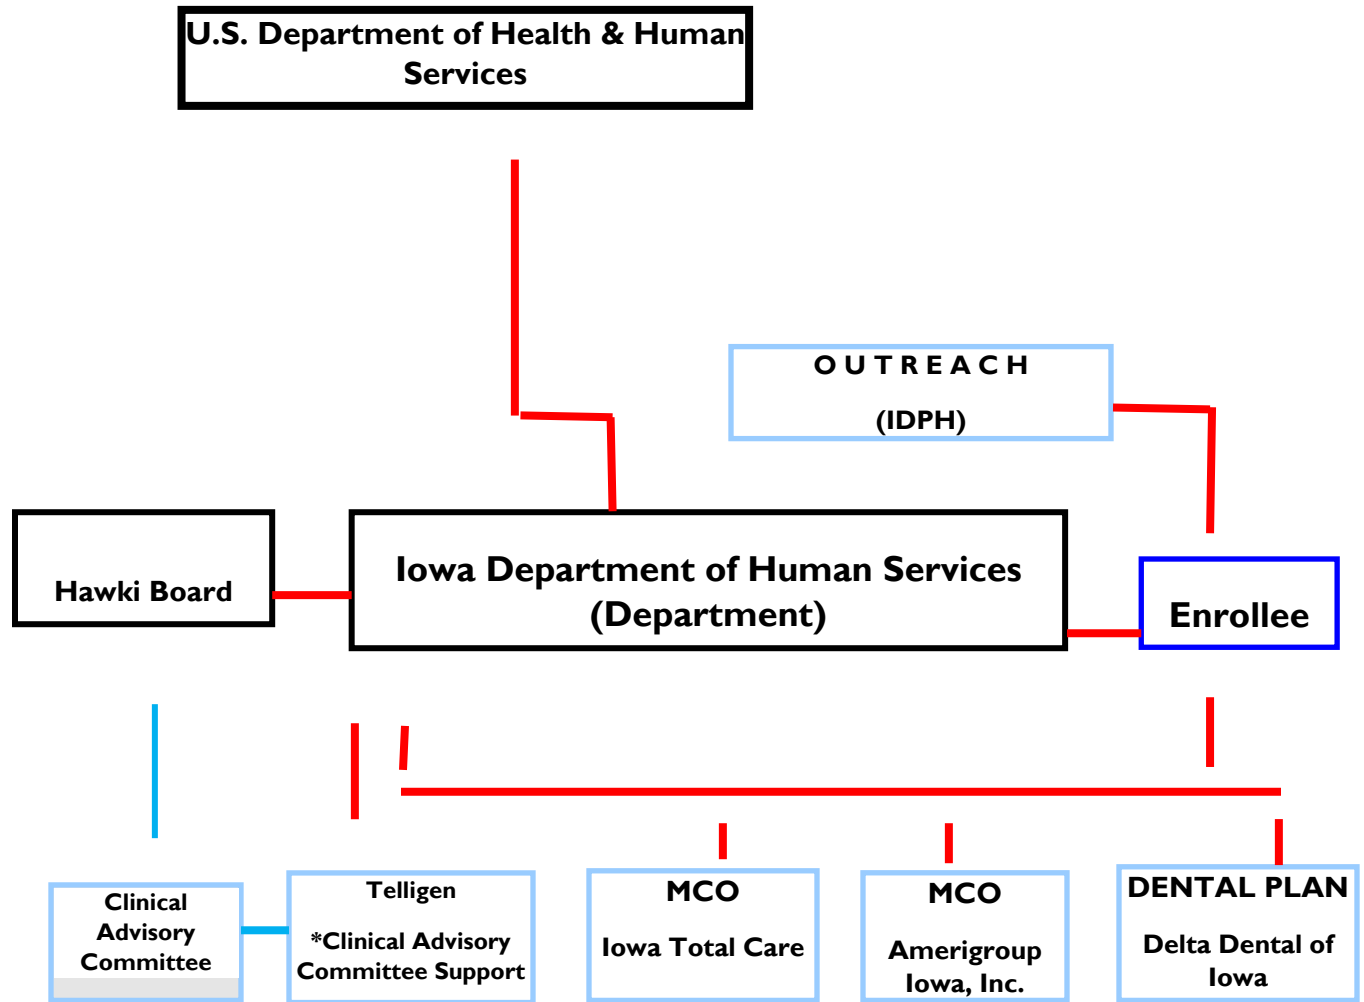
U.S. Department of Health & Human Services

OUTREACH

(IDPH)

Hawki Board

Iowa Department of Human Services (Department)

Enrollee

Clinical Advisory Committee

Telligen

*Clinical Advisory Committee Support

MCO

Iowa Total Care

MCO

Amerigroup Iowa, Inc.

DENTAL PLAN

Delta Dental of Iowa